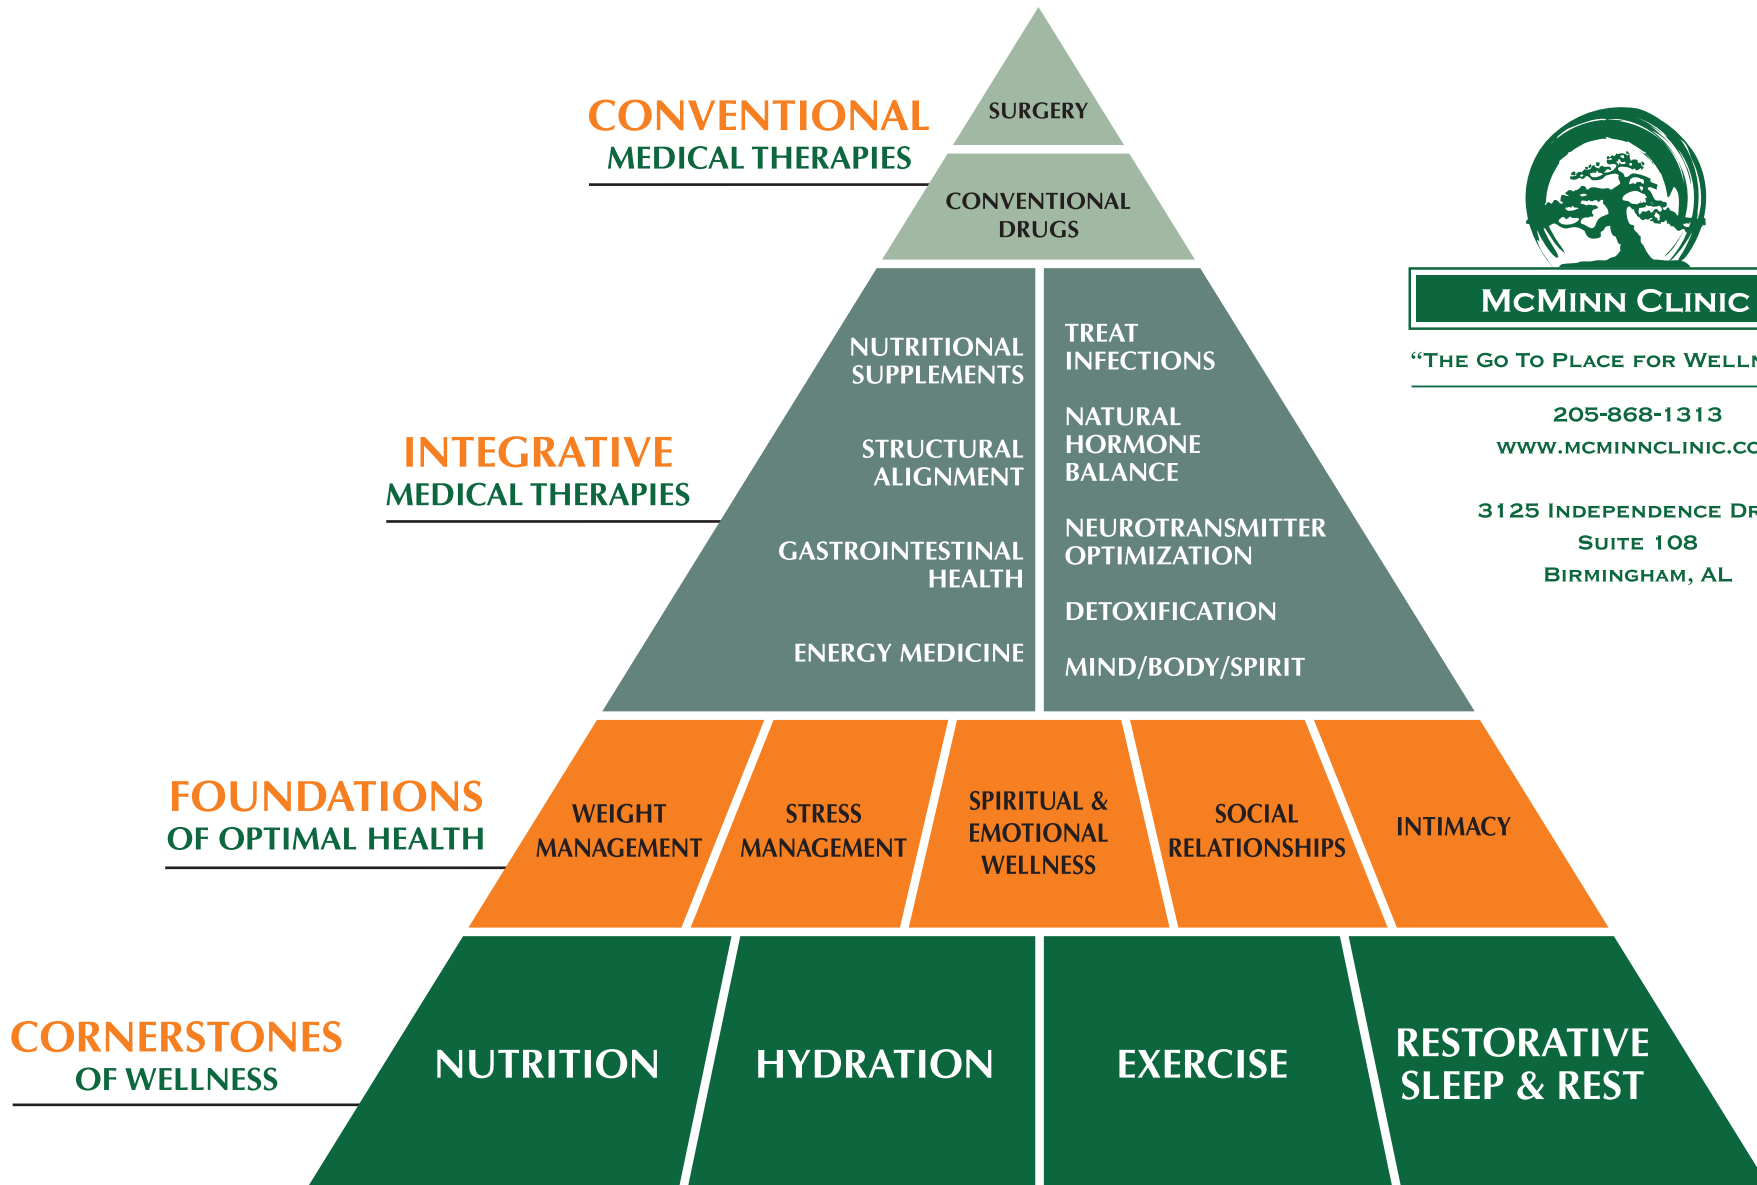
CONVENTIONAL
MEDICAL THERAPIES

SURGERY

CONVENTIONAL DRUGS

INTEGRATIVE
MEDICAL THERAPIES

NUTRITIONAL SUPPLEMENTS

STRUCTURAL ALIGNMENT

GASTROINTESTINAL HEALTH

ENERGY MEDICINE

TREAT INFECTIONS

NATURAL HORMONE BALANCE

NEUROTRANSMITTER OPTIMIZATION

DETOXIFICATION

MIND/BODY/SPIRIT

FOUNDATIONS
OF OPTIMAL HEALTH

WEIGHT MANAGEMENT

STRESS MANAGEMENT

SPIRITUAL & EMOTIONAL WELLNESS

SOCIAL RELATIONSHIPS

INTIMACY

CORNERSTONES
OF WELLNESS

NUTRITION

HYDRATION

EXERCISE

RESTORATIVE SLEEP & REST

McMinn Clinic
"The Go To Place for Well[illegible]

205-868-1313
www.mcminnclinic.c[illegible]

3125 Independence Dr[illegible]
Suite 108
Birmingham, AL